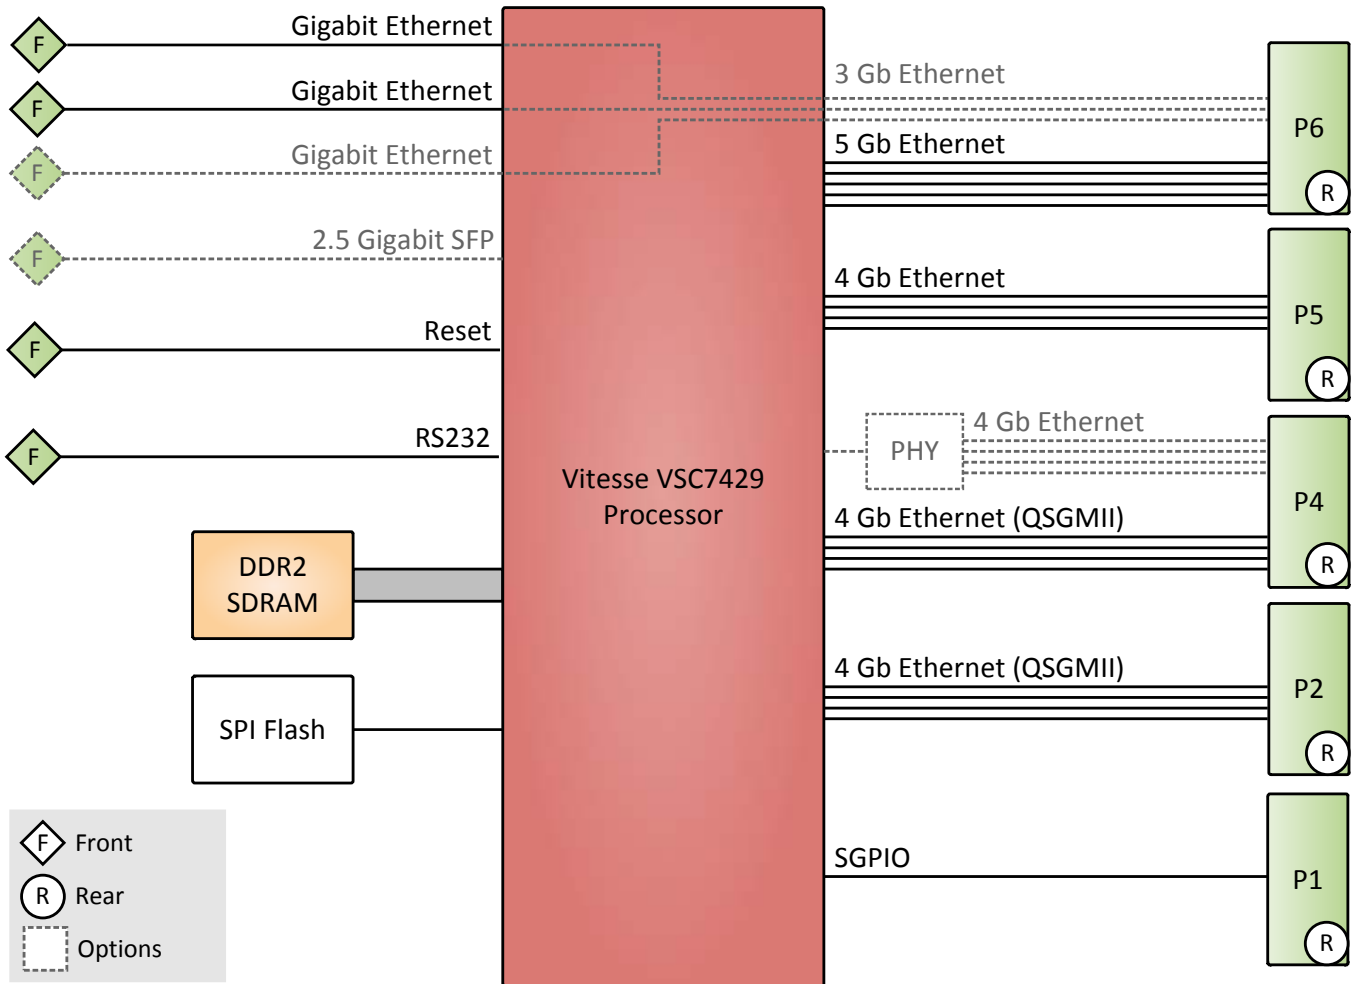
F Gigabit Ethernet
F Gigabit Ethernet
F Gigabit Ethernet
F 2.5 Gigabit SFP
F Reset
F RS232

DDR2 SDRAM

SPI Flash

F Front
R Rear
Options

Vitesse VSC7429 Processor

3 Gb Ethernet
5 Gb Ethernet
P6
R

4 Gb Ethernet
P5
R

PHY
4 Gb Ethernet
4 Gb Ethernet (QSGMII)
P4
R

4 Gb Ethernet (QSGMII)
P2
R

SGPIO
P1
R